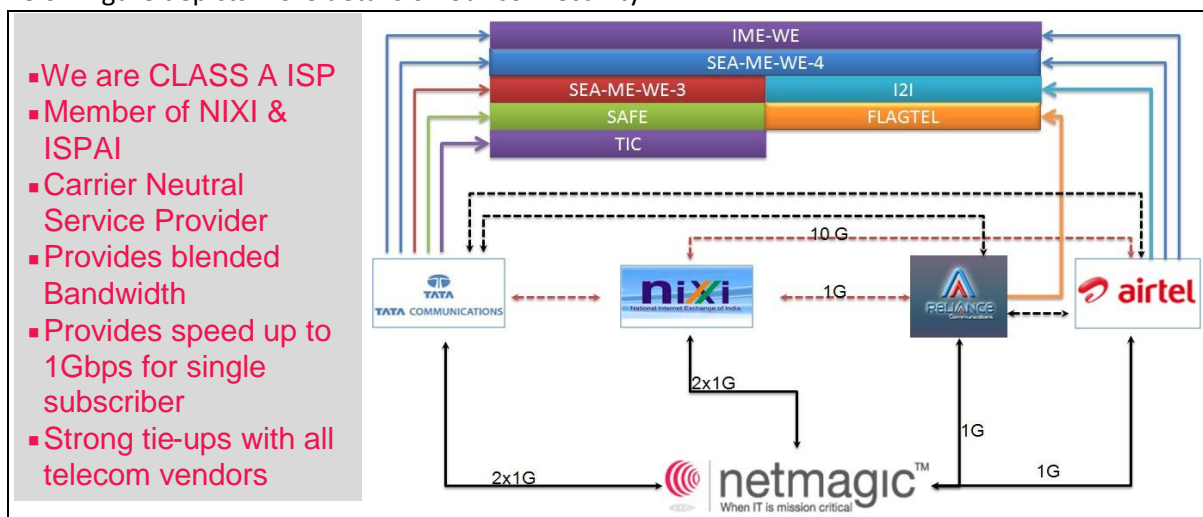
- We are CLASS A ISP
- Member of NIXI & ISPAI
- Carrier Neutral Service Provider
- Provides blended Bandwidth
- Provides speed up to 1Gbps for single subscriber
- Strong tie-ups with all telecom vendors

IME-WE
SEA-ME-WE-4
SEA-ME-WE-3
I2I
SAFE
FLAGTEL
TIC

10 G
1G
TATA
TATA COMMUNICATIONS
nixi
National Internet Exchange of India
RELIANCE
Communications
airtel

2x1G
1G
2x1G
1G

netmagic™
When IT is mission critical